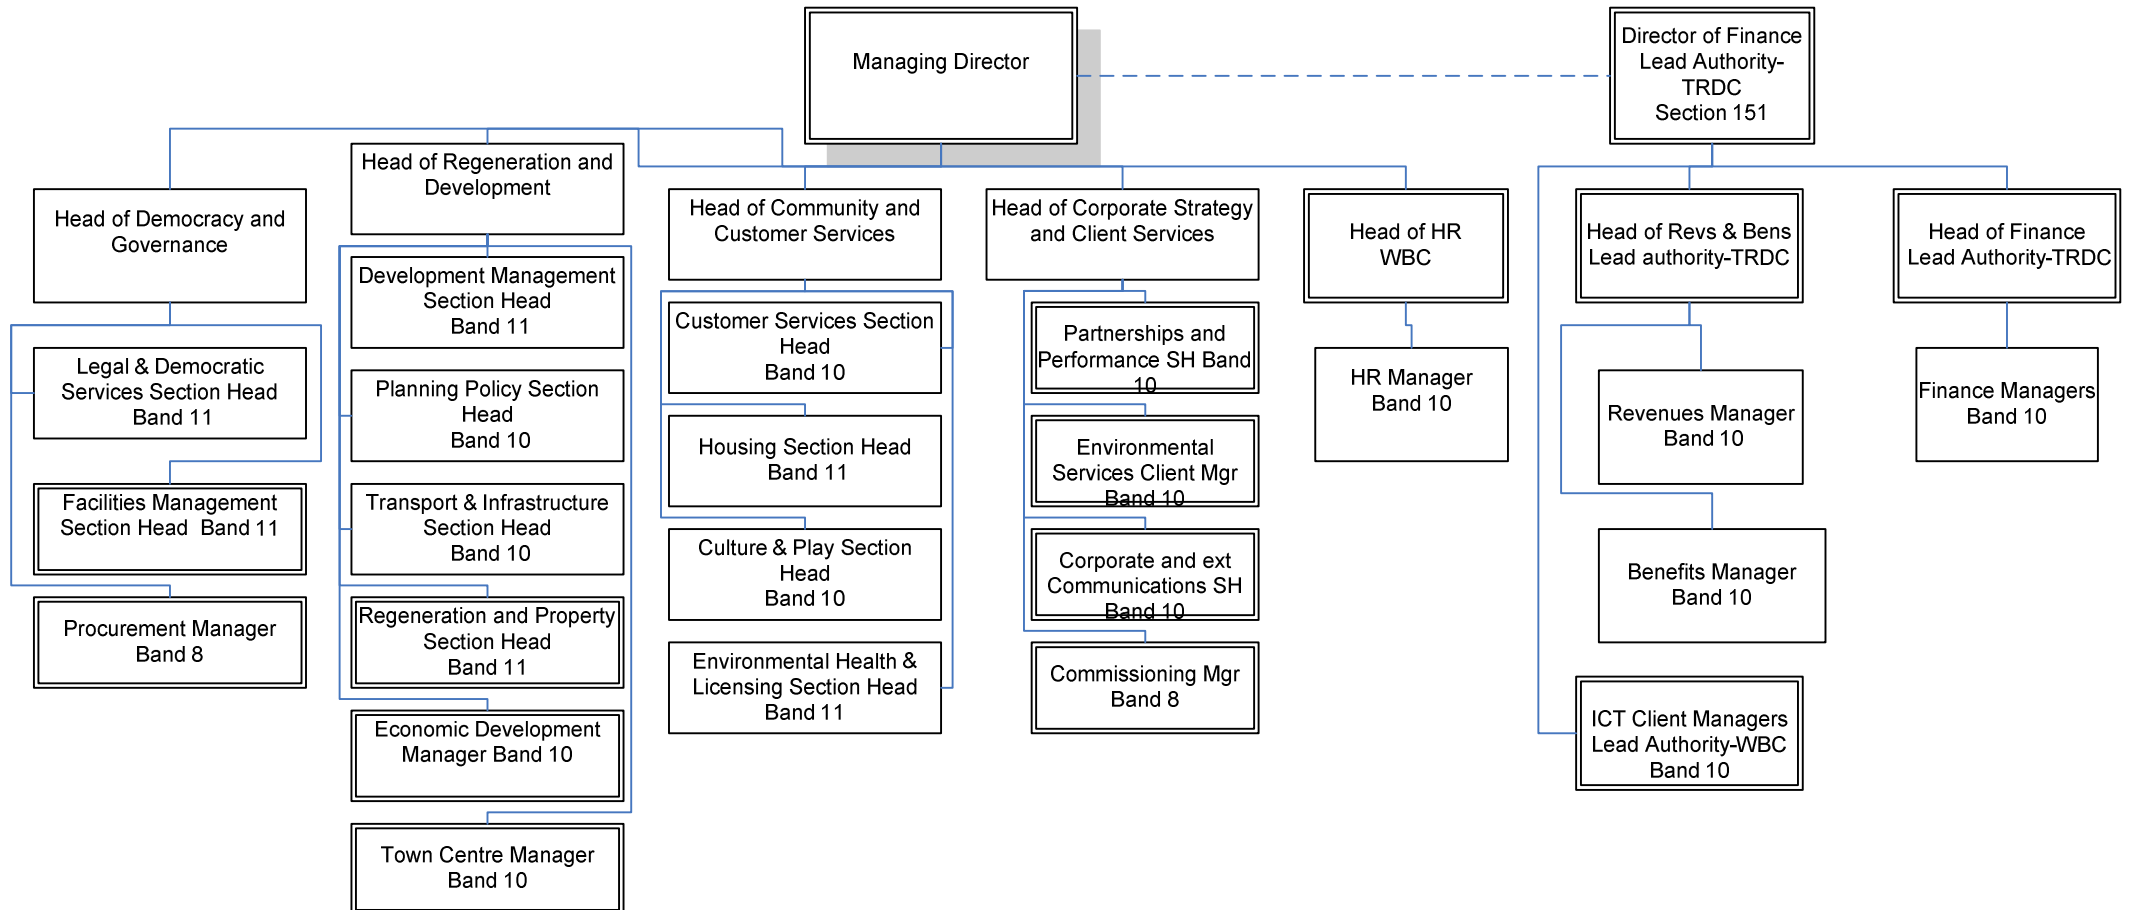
Managing Director

Director of Finance Lead Authority-TRDC Section 151

Head of Democracy and Governance

Legal & Democratic Services Section Head Band 11

Facilities Management Section Head Band 11

Procurement Manager Band 8

Head of Regeneration and Development

Development Management Section Head Band 11

Planning Policy Section Head Band 10

Transport & Infrastructure Section Head Band 10

Regeneration and Property Section Head Band 11

Economic Development Manager Band 10

Town Centre Manager Band 10

Head of Community and Customer Services

Customer Services Section Head Band 10

Housing Section Head Band 11

Culture & Play Section Head Band 10

Environmental Health & Licensing Section Head Band 11

Head of Corporate Strategy and Client Services

Partnerships and Performance SH Band 10

Environmental Services Client Mgr Band 10

Corporate and ext Communications SH Band 10

Commissioning Mgr Band 8

Head of HR WBC

HR Manager Band 10

Head of Revs & Bens Lead authority-TRDC

Revenues Manager Band 10

Benefits Manager Band 10

ICT Client Managers Lead Authority-WBC Band 10

Head of Finance Lead Authority-TRDC

Finance Managers Band 10